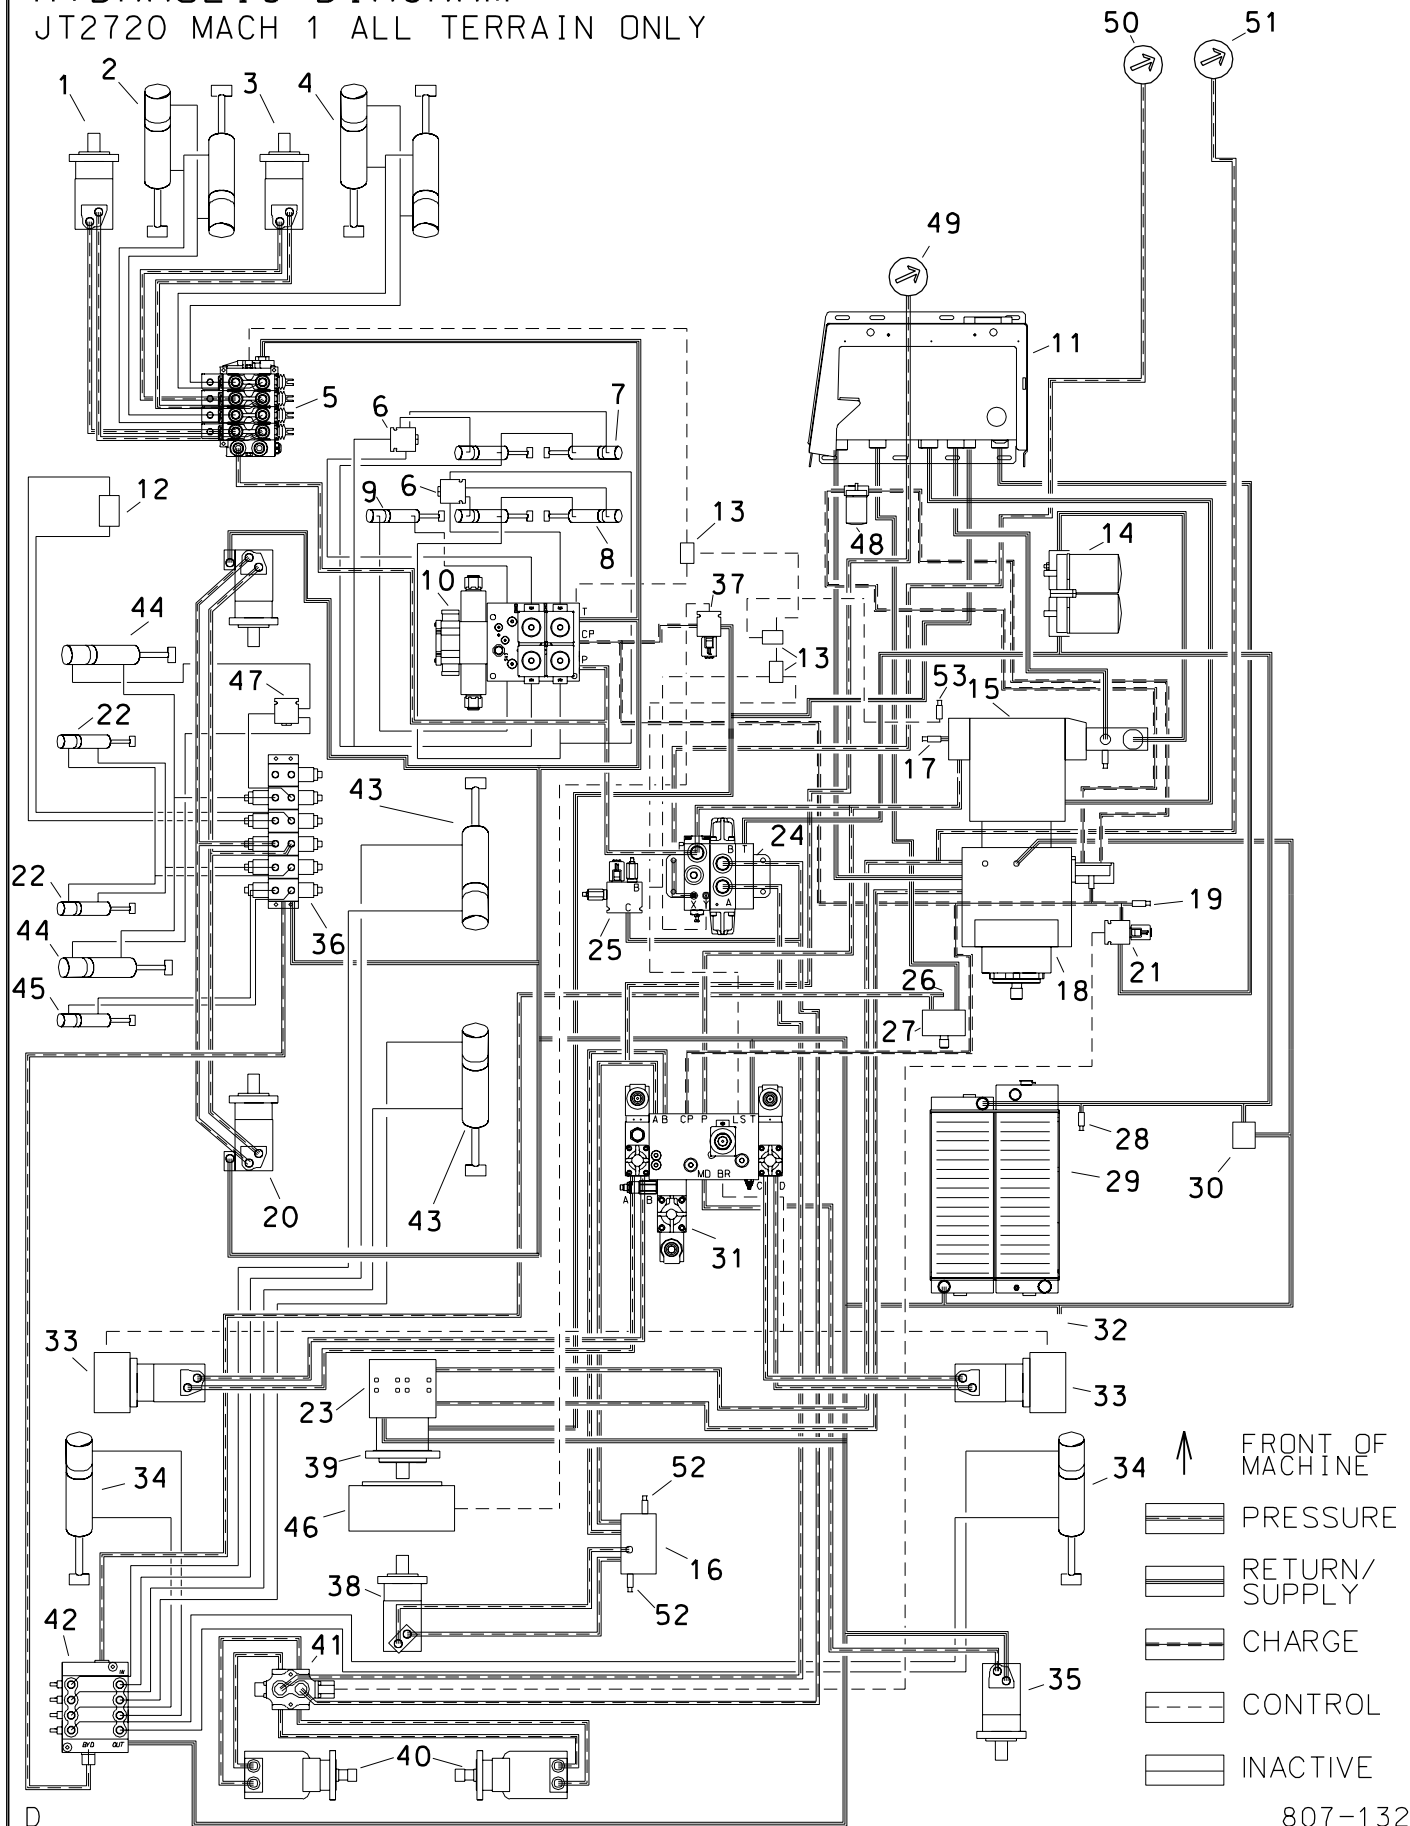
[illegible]
JT2720 MACH 1 ALL TERRAIN ONLY

50
51
1
2
3
4
49
11
5
6
7
6
9
8
12
13
48
14
37
10
T
CP
P
13
44
47
53
15
22
17
43
24
B
T
22
B
X
Y
A
19
25
C
44
36
21
18
45
26
27
A B CP P LS T
28
MD BR
C D
29
30
20
43
A B
31
32
33
33
23
39
52
FRONT OF MACHINE
34
34
46
PRESSURE
16
38
52
RETURN/ SUPPLY
42
41
CHARGE
IN
35
CONTROL
BYD
OUT
40
INACTIVE
D
807-132